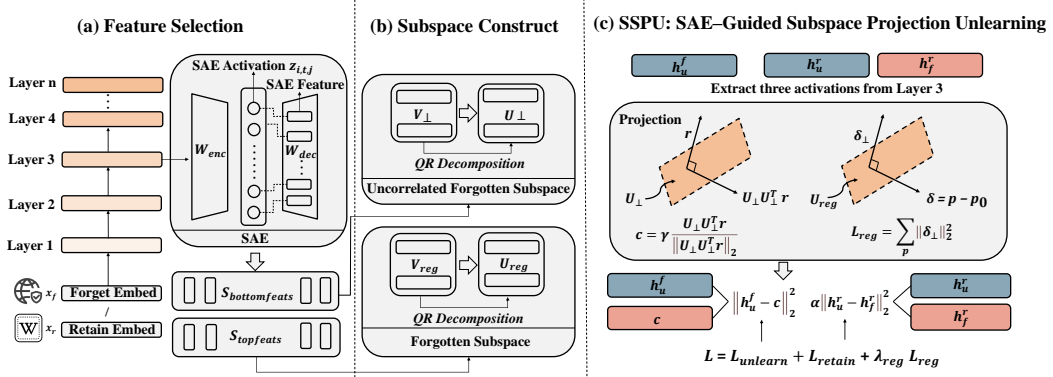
(a) Feature Selection

Layer n
⋮
Layer 4
Layer 3
Layer 2
Layer 1

$x_f$ Forget Embed
/
$x_r$ Retain Embed

SAE Activation $z_{i,t,j}$
SAE Feature
$W_{enc}$
$W_{dec}$
SAE

$S_{bottomfeats}$
$S_{topfeats}$

(b) Subspace Construct

$V_{\perp}$
$U_{\perp}$
QR Decomposition
Uncorrelated Forgotten Subspace

$V_{reg}$
$U_{reg}$
QR Decomposition
Forgotten Subspace

(c) SSPU: SAE–Guided Subspace Projection Unlearning

$h_u^f$
$h_u^r$
$h_f^r$
Extract three activations from Layer 3

Projection
$r$
$U_{\perp}$
$U_{\perp}U_{\perp}^T r$
$c = \gamma \frac{U_{\perp}U_{\perp}^T r}{\|U_{\perp}U_{\perp}^T r\|_2}$

$\delta_{\perp}$
$U_{reg}$
$\delta = p - p_0$
$L_{reg} = \sum_p \|\delta_{\perp}\|_2^2$

$h_u^f$
$c$
$\left\|h_u^f - c\right\|_2^2$
$\alpha\left\|h_u^r - h_f^r\right\|_2^2$
$h_u^r$
$h_f^r$

$L = L_{unlearn} + L_{retain} + \lambda_{reg} L_{reg}$